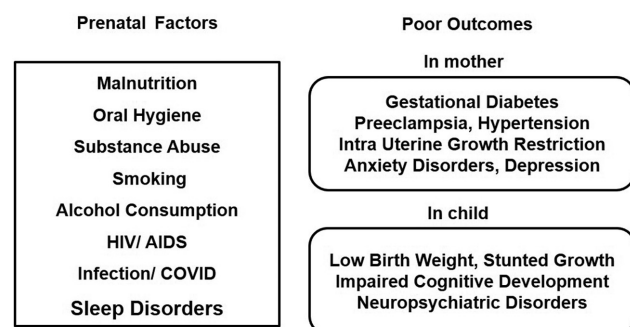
Prenatal Factors

Malnutrition
Oral Hygiene
Substance Abuse
Smoking
Alcohol Consumption
HIV/ AIDS
Infection/ COVID
Sleep Disorders

Poor Outcomes

In mother

Gestational Diabetes
Preeclampsia, Hypertension
Intra Uterine Growth Restriction
Anxiety Disorders, Depression

In child

Low Birth Weight, Stunted Growth
Impaired Cognitive Development
Neuropsychiatric Disorders